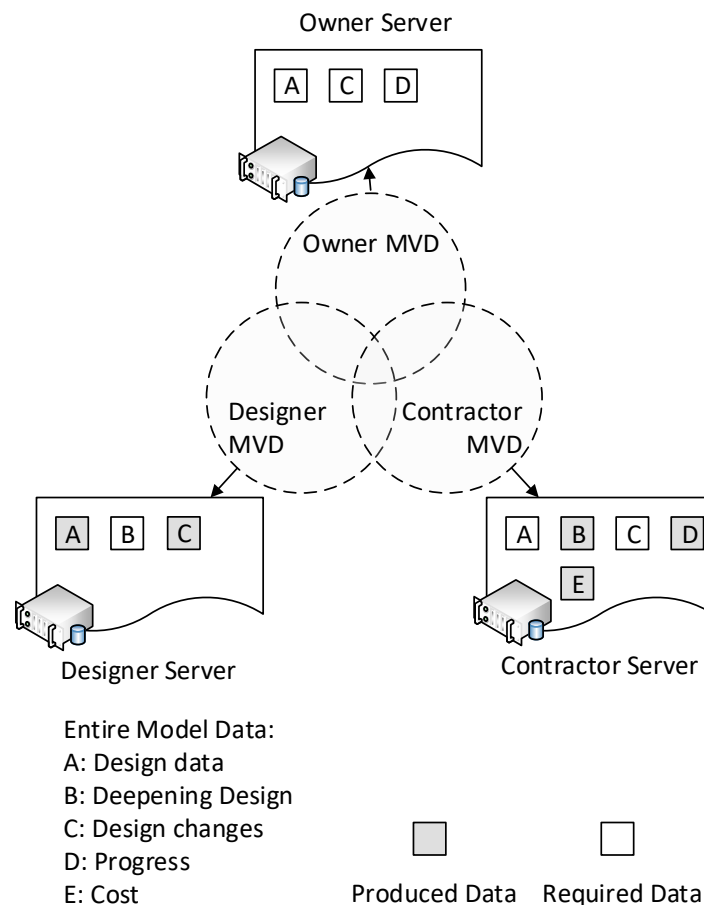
Owner Server

A C D

Owner MVD

Designer MVD

Contractor MVD

A B C

Designer Server

A B C D

E

Contractor Server

Entire Model Data:
A: Design data
B: Deepening Design
C: Design changes
D: Progress
E: Cost

Produced Data Required Data